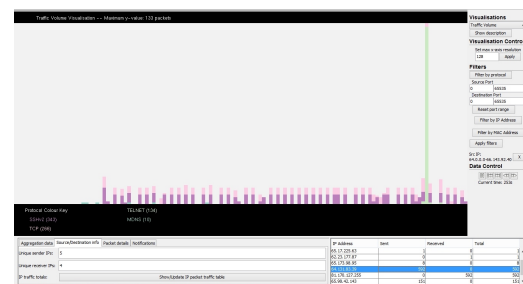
Traffic Volume Visualisation -- Maximum y-value: 133 packets

Visualisations
Traffic Volume
Show description
Visualisation Control
Set visx x-axis resolution
128
Apply
Filters
Filter by protocol
Source Port
0
65535
Destination Port
0
65535
Reset port range
Filter by IP Address
Filter by MAC Address
Apply filters
Src IP:
64.0.0.0-82.143.92.40
Data Control
Current time: 2516

Protocol Colour Key
SSHv2 (342)
TCP (268)
TELNET (134)
MDNS (10)

Aggregation data
Source/Destination info
Packet details
Notifications
Unique sender IPs: 5
Unique receiver IPs: 4
IP traffic totals:
Show/Update IP packet traffic table

| IP Address | Sent | Received | Total |
|---|---|---|---|
| 65.17.225.43 | 1 | 0 | 1 |
| 82.23.177.87 | 0 | 1 | 1 |
| 65.175.98.95 | 8 | 0 | 8 |
| 64.101.82.35 | 562 | 0 | 562 |
| 65.170.127.255 | 0 | 562 | 562 |
| 65.98.42.143 | 101 | 0 | 101 |